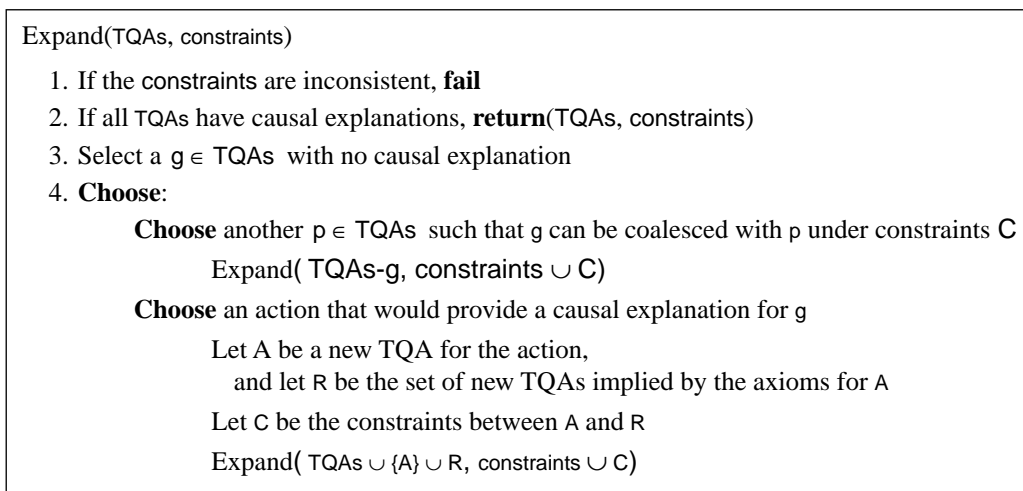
Expand(TQAs, constraints)

1. If the constraints are inconsistent, **fail**

2. If all TQAs have causal explanations, **return**(TQAs, constraints)

3. Select a $g \in$ TQAs with no causal explanation

4. **Choose**:

**Choose** another $p \in$ TQAs such that g can be coalesced with p under constraints C

Expand( TQAs-g, constraints $\cup$ C)

**Choose** an action that would provide a causal explanation for g

Let A be a new TQA for the action, and let R be the set of new TQAs implied by the axioms for A

Let C be the constraints between A and R

Expand( TQAs $\cup$ {A} $\cup$ R, constraints $\cup$ C)